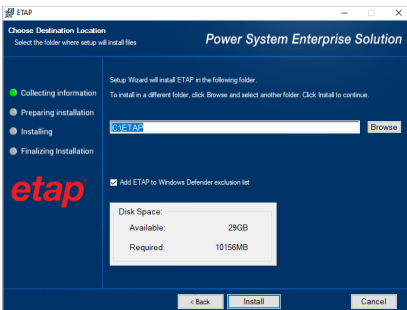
ETAP

Choose Destination Location
Select the folder where setup will install files

Power System Enterprise Solution

Collecting information
Preparing installation
Installing
Finalizing Installation

etap

Setup Wizard will install ETAP in the following folder.

To install in a different folder, click Browse and select another folder. Click Install to continue.

C:\ETAP

Browse

Add ETAP to Windows Defender exclusion list

Disk Space:
Available: 29GB
Required: 10156MB

< Back
Install
Cancel